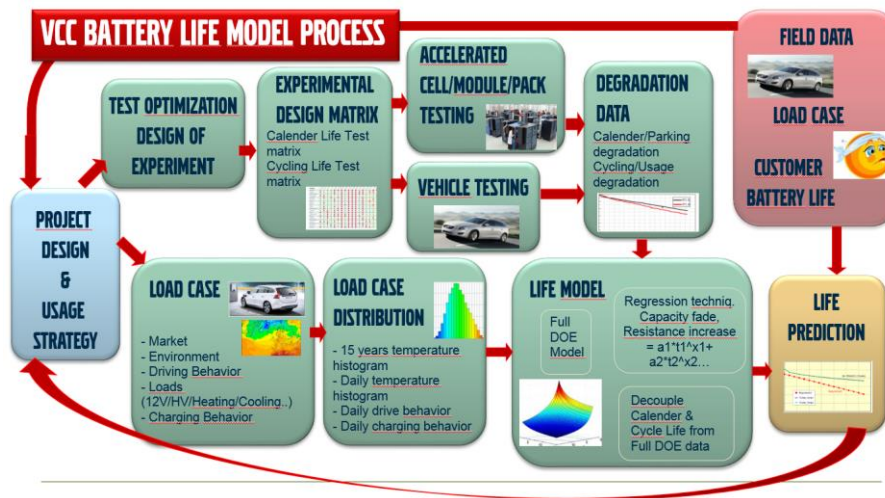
VCC BATTERY LIFE MODEL PROCESS

FIELD DATA

LOAD CASE

CUSTOMER BATTERY LIFE

TEST OPTIMIZATION DESIGN OF EXPERIMENT

EXPERIMENTAL DESIGN MATRIX
Calender Life Test matrix
Cycling Life Test matrix

ACCELERATED CELL/MODULE/PACK TESTING

VEHICLE TESTING

DEGRADATION DATA
Calender/Parking degradation
Cycling/Usage degradation

PROJECT DESIGN & USAGE STRATEGY

LOAD CASE
- Market
- Environment
- Driving Behavior
- Loads (12V/HV/Heating/Cooling..)
- Charging Behavior

LOAD CASE DISTRIBUTION
- 15 years temperature histogram
- Daily temperature histogram
- Daily drive behavior
- Daily charging behavior

LIFE MODEL
Full DOE Model
Regression techniq. Capacity fade, Resistance increase = a1*t1^x1+ a2*t2^x2…
Decouple Calender & Cycle Life from Full DOE data

LIFE PREDICTION